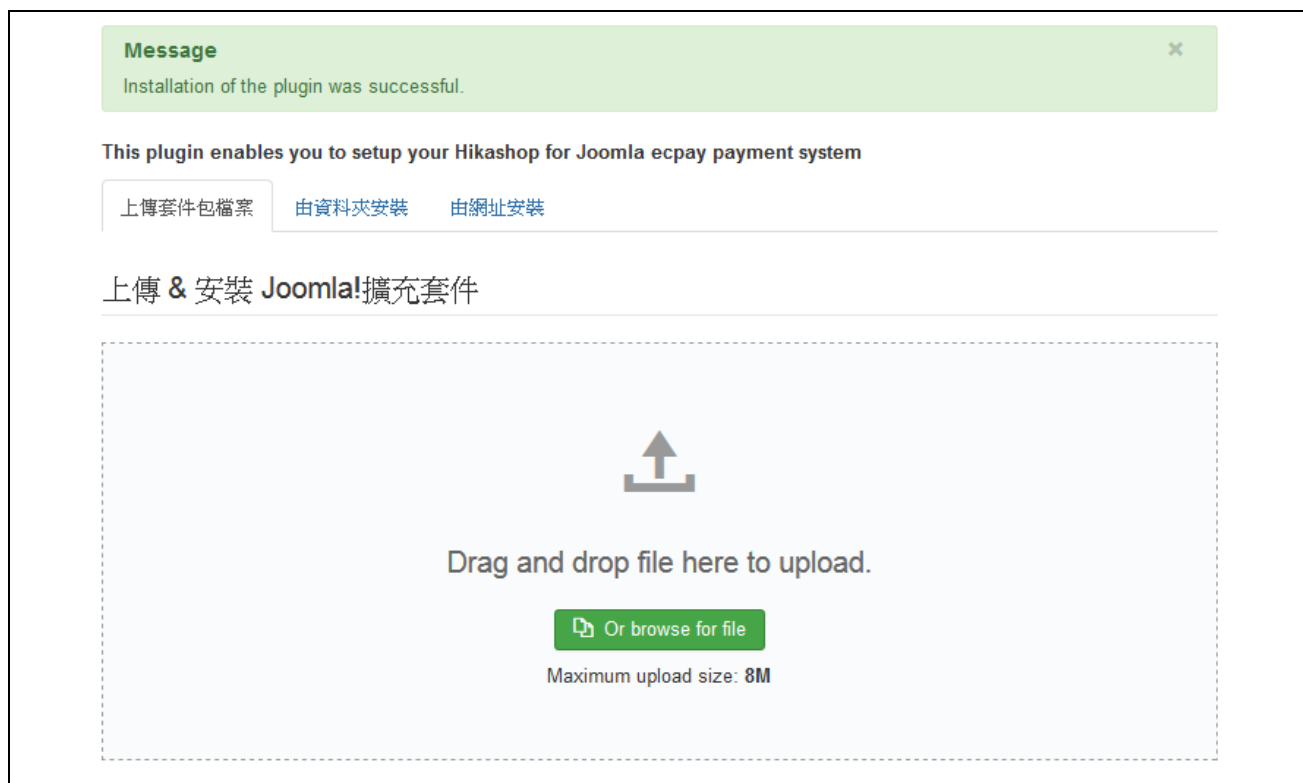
Message
Installation of the plugin was successful.

×

This plugin enables you to setup your Hikashop for Joomla ecpay payment system

上傳套件包檔案 由資料夾安裝 由網址安裝

上傳 & 安裝 Joomla!擴充套件

Drag and drop file here to upload.

Or browse for file

Maximum upload size: 8M